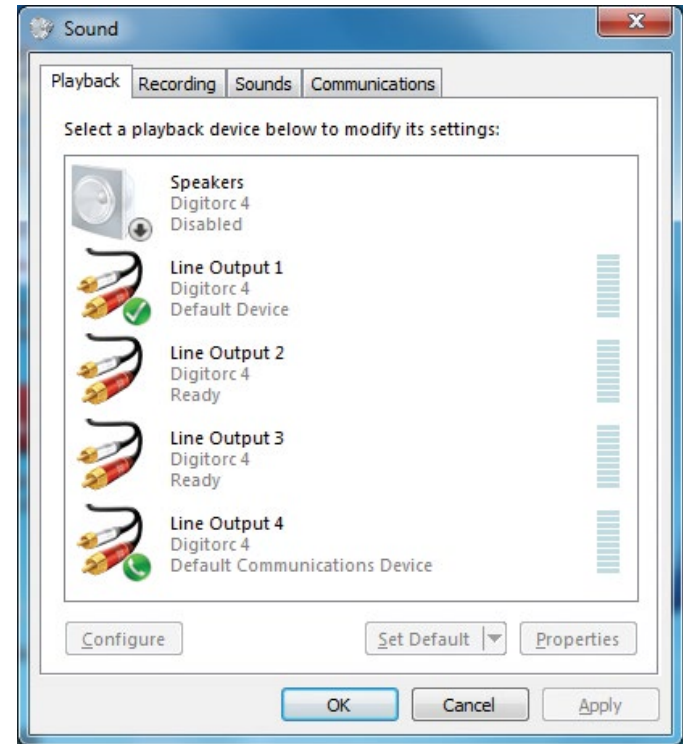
Sound

Playback | Recording | Sounds | Communications

Select a playback device below to modify its settings:

Speakers
Digitorc 4
Disabled

Line Output 1
Digitorc 4
Default Device

Line Output 2
Digitorc 4
Ready

Line Output 3
Digitorc 4
Ready

Line Output 4
Digitorc 4
Default Communications Device

Configure

Set Default

Properties

OK

Cancel

Apply